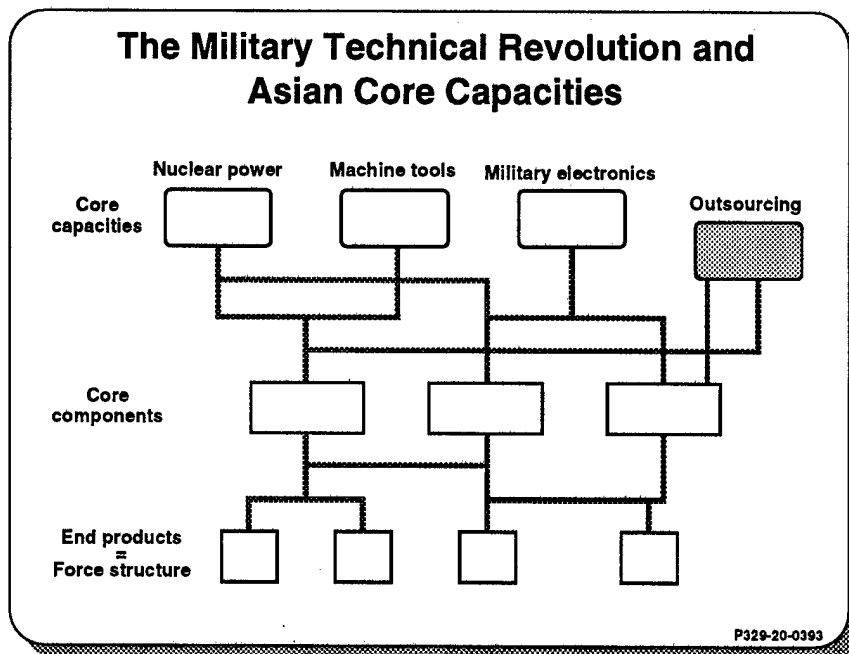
The Military Technical Revolution and Asian Core Capacities

Nuclear power

Machine tools

Military electronics

Core capacities

Outsourcing

Core components

End products = Force structure

P329-20-0393